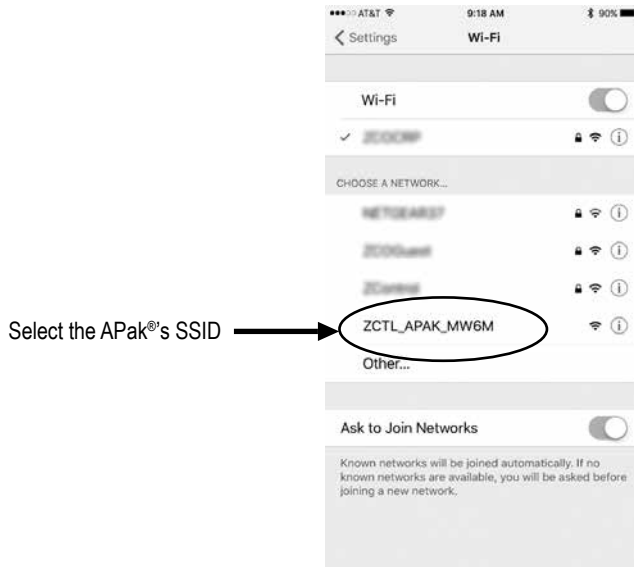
AT&T 9:18 AM 90%

Settings Wi-Fi

Wi-Fi

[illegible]

CHOOSE A NETWORK...

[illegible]

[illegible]

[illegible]

Select the APak®'s SSID

ZCTL_APAK_MW6M

Other...

Ask to Join Networks

Known networks will be joined automatically. If no known networks are available, you will be asked before joining a new network.